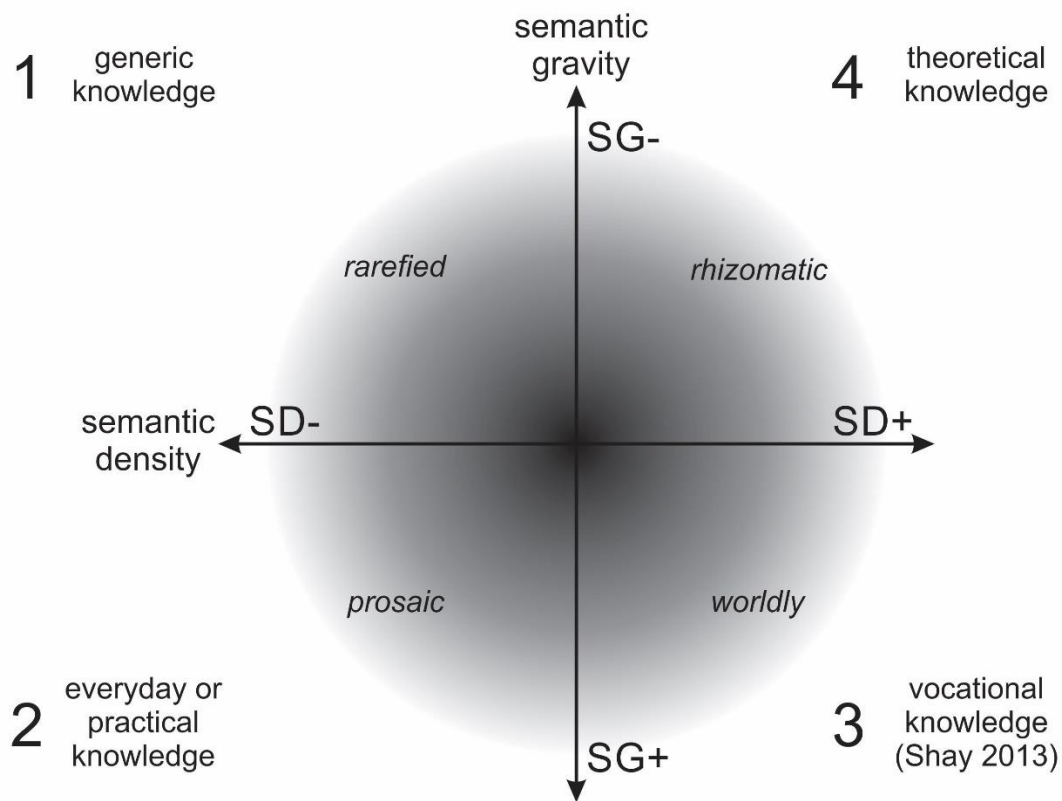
1 generic knowledge

semantic gravity

4 theoretical knowledge

SG-

rarefied

rhizomatic

semantic density

SD-

SD+

prosaic

worldly

2 everyday or practical knowledge

SG+

3 vocational knowledge (Shay 2013)